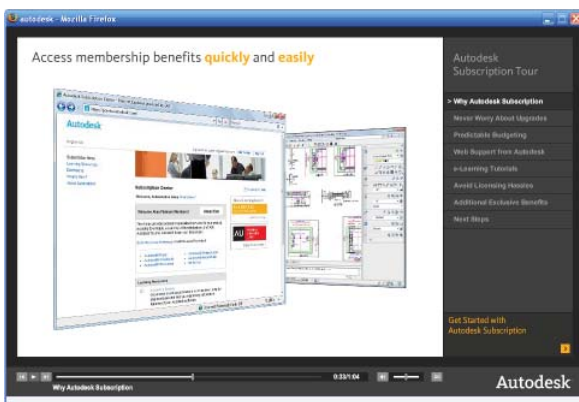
autodesk - Mozilla Firefox

Access membership benefits quickly and easily

Autodesk

Subscription Center

AU

Autodesk Subscription Tour

> Why Autodesk Subscription

Never Worry About Upgrades

Predictable Budgeting

Web Support from Autodesk

e-Learning Tutorials

Avoid Licensing Hassles

Additional Exclusive Benefits

Next Steps

Get Started with Autodesk Subscription

0:33/1:04

Why Autodesk Subscription

Autodesk